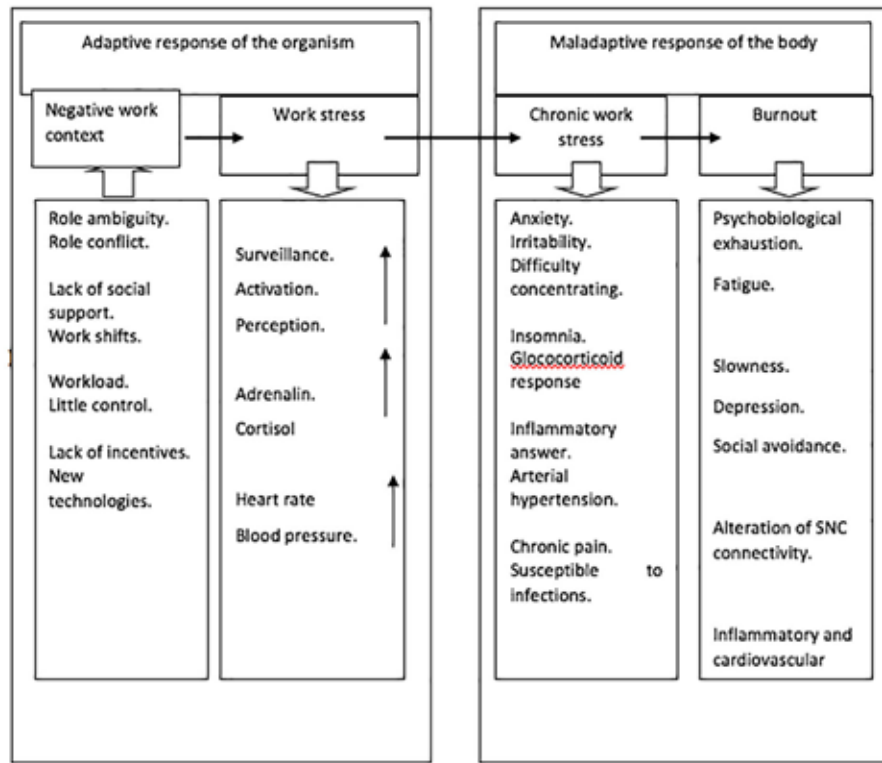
Adaptive response of the organism

Negative work context

Work stress

Role ambiguity.
Role conflict.

Lack of social support.
Work shifts.

Workload.
Little control.

Lack of incentives.
New technologies.

Surveillance.
Activation.
Perception.

Adrenalin.
Cortisol

Heart rate
Blood pressure.

Maladaptive response of the body

Chronic work stress

Burnout

Anxiety.
Irritability.
Difficulty concentrating.

Insomnia.
Glococorticoid response

Inflammatory answer.
Arterial hypertension.

Chronic pain.
Susceptible to infections.

Psychobiological exhaustion.

Fatigue.

Slowness.

Depression.

Social avoidance.

Alteration of SNC connectivity.

Inflammatory and cardiovascular